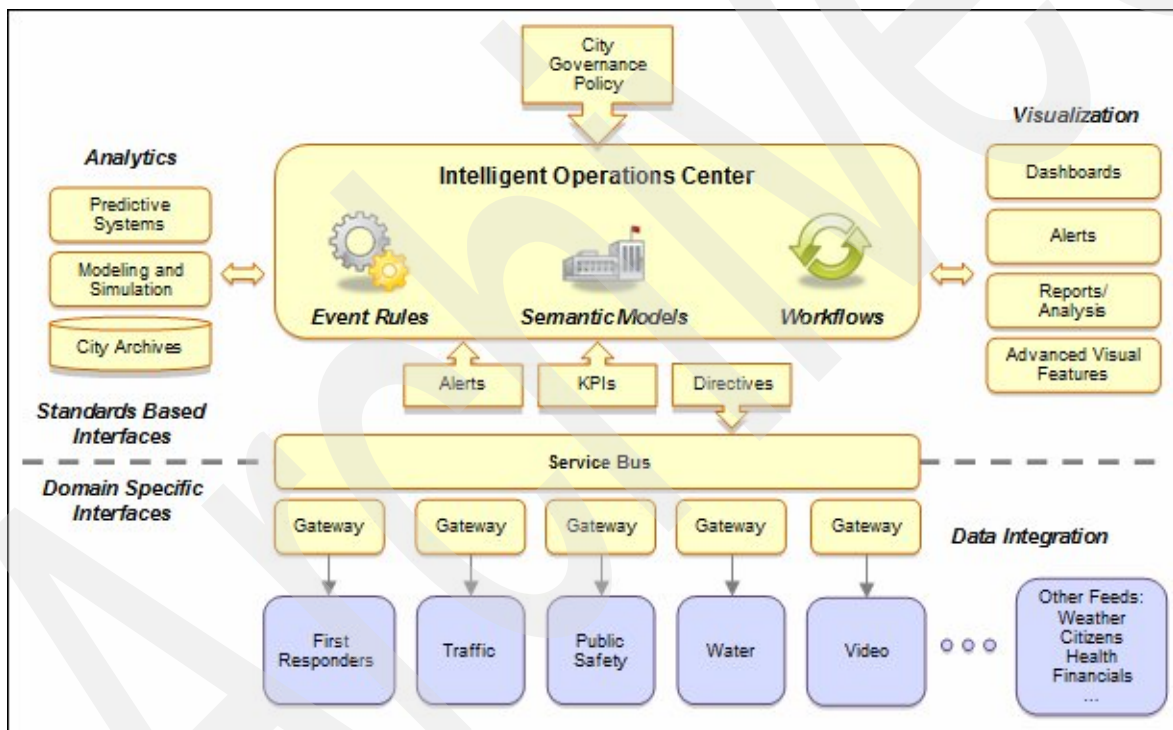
City Governance Policy

Analytics

Predictive Systems

Modeling and Simulation

City Archives

Intelligent Operations Center

Event Rules

Semantic Models

Workflows

Visualization

Dashboards

Alerts

Reports/ Analysis

Advanced Visual Features

Alerts

KPIs

Directives

Standards Based Interfaces

Service Bus

Domain Specific Interfaces

Gateway

Gateway

Gateway

Gateway

Gateway

Data Integration

First Responders

Traffic

Public Safety

Water

Video

Other Feeds: Weather Citizens Health Financials ...